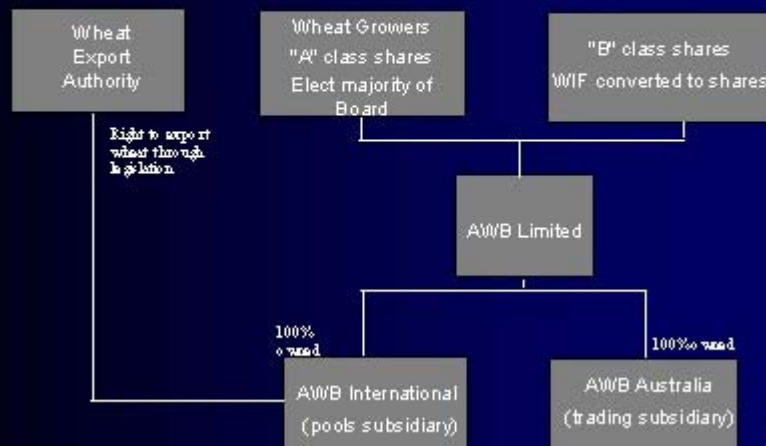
Wheat Export Authority

Wheat Growers
"A" class shares
Elect majority of Board

"B" class shares
WIF converted to shares

Right to export wheat through legislation

AWB Limited

100% owned

100% owned

AWB International
(pools subsidiary)

AWB Australia
(trading subsidiary)